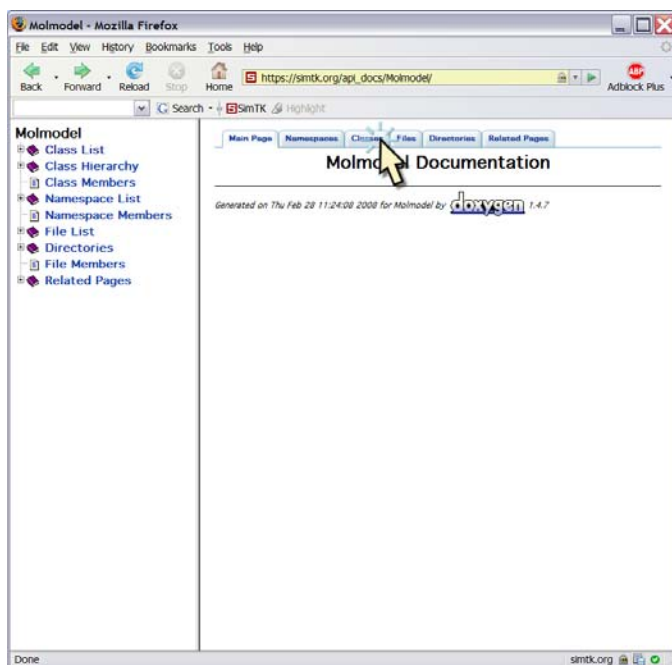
Molmodel - Mozilla Firefox

File Edit View History Bookmarks Tools Help

Back Forward Reload Stop Home https://simtk.org/api_docs/Molmodel/ Adblock Plus

Search SimTK Highlight

Molmodel
Class List
Class Hierarchy
Class Members
Namespace List
Namespace Members
File List
Directories
File Members
Related Pages

Main Page Namespaces Classes Files Directories Related Pages

Molmodel Documentation

Generated on Thu Feb 28 11:24:08 2008 for Molmodel by doxygen 1.4.7

Done simtk.org